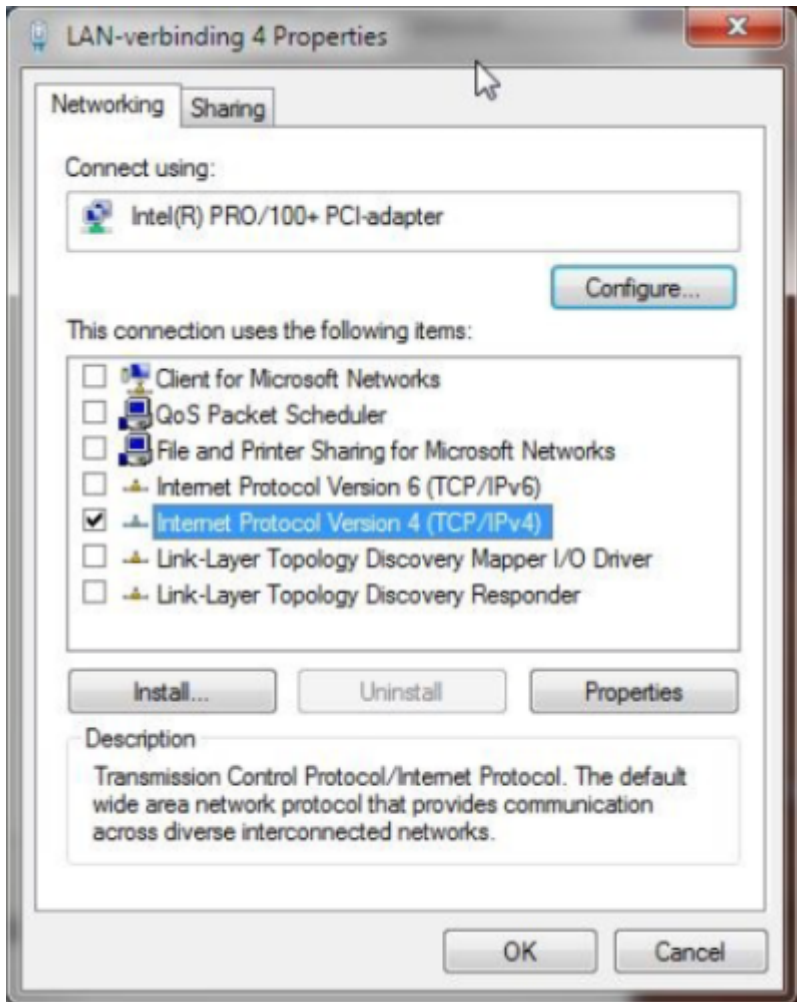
LAN-verbinding 4 Properties

Networking
Sharing

Connect using:

Intel(R) PRO/100+ PCI-adapter

Configure...

This connection uses the following items:

Client for Microsoft Networks
QoS Packet Scheduler
File and Printer Sharing for Microsoft Networks
Internet Protocol Version 6 (TCP/IPv6)
Internet Protocol Version 4 (TCP/IPv4)
Link-Layer Topology Discovery Mapper I/O Driver
Link-Layer Topology Discovery Responder

Install...
Uninstall
Properties

Description

Transmission Control Protocol/Internet Protocol. The default wide area network protocol that provides communication across diverse interconnected networks.

OK
Cancel